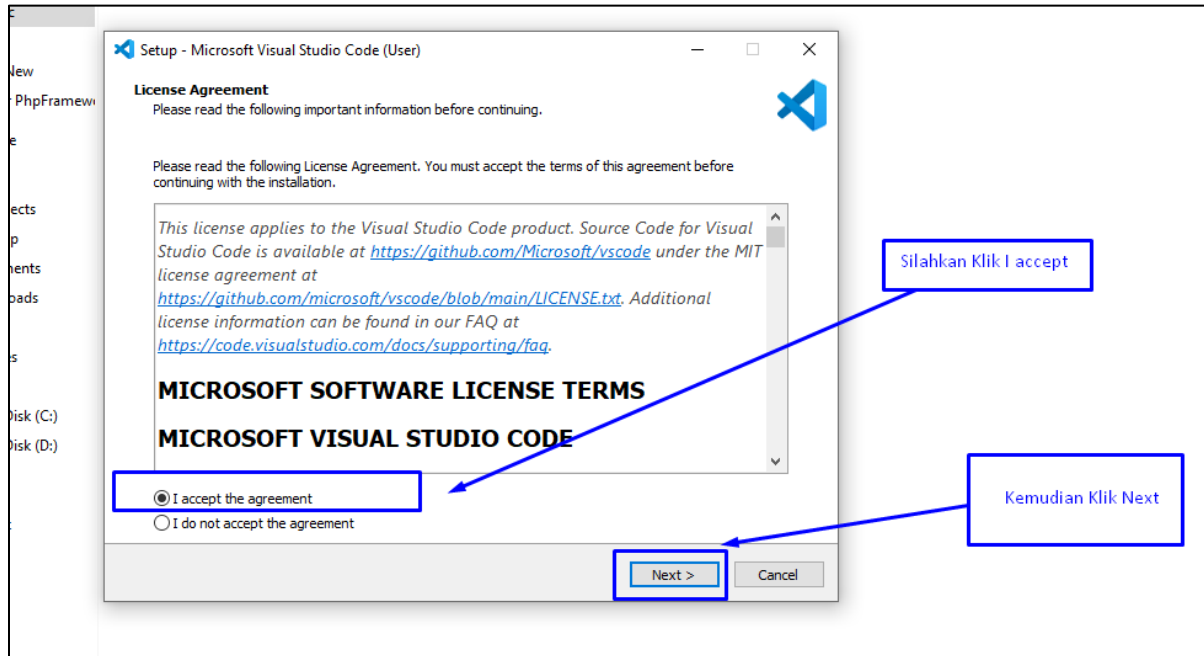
New
PhpFramew
e
ects
p
nents
oads
s
Disk (C:)
Disk (D:)

Setup - Microsoft Visual Studio Code (User)

License Agreement
Please read the following important information before continuing.

Please read the following License Agreement. You must accept the terms of this agreement before continuing with the installation.

This license applies to the Visual Studio Code product. Source Code for Visual Studio Code is available at https://github.com/Microsoft/vscode under the MIT license agreement at https://github.com/microsoft/vscode/blob/main/LICENSE.txt. Additional license information can be found in our FAQ at https://code.visualstudio.com/docs/supporting/faq.

MICROSOFT SOFTWARE LICENSE TERMS

MICROSOFT VISUAL STUDIO CODE

I accept the agreement
I do not accept the agreement

Next >
Cancel

Silahkan Klik I accept

Kemudian Klik Next